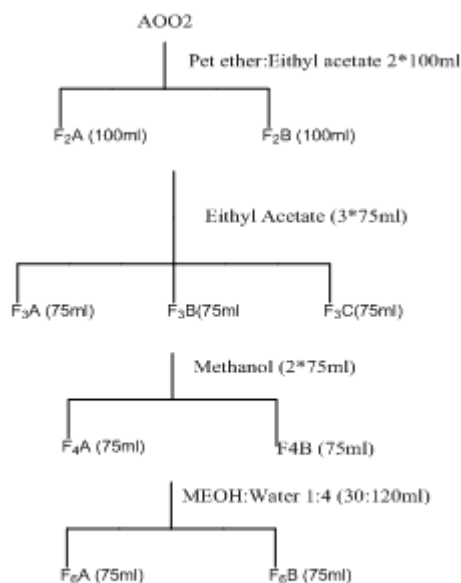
AOO2

Pet ether:Eithyl acetate 2*100ml

$F_2A$ (100ml)

$F_2B$ (100ml)

Eithyl Acetate (3*75ml)

$F_3A$ (75ml)

$F_3B$(75ml

$F_3C$(75ml)

Methanol (2*75ml)

$F_4A$ (75ml)

F4B (75ml)

MEOH:Water 1:4 (30:120ml)

$F_6A$ (75ml)

$F_6B$ (75ml)